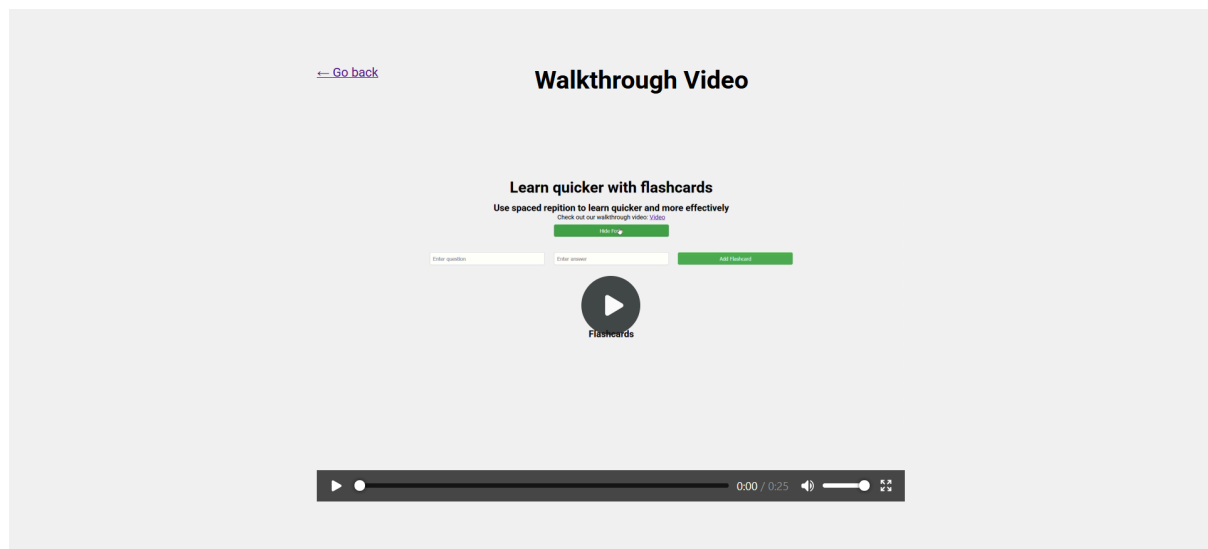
← Go back

Walkthrough Video

Learn quicker with flashcards

Use spaced repition to learn quicker and more effectively

Check out our walkthrough video: Video

Hide Fo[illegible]

Enter question

Enter answer

Add Flashcard

Flashcards

0:00 / 0:25